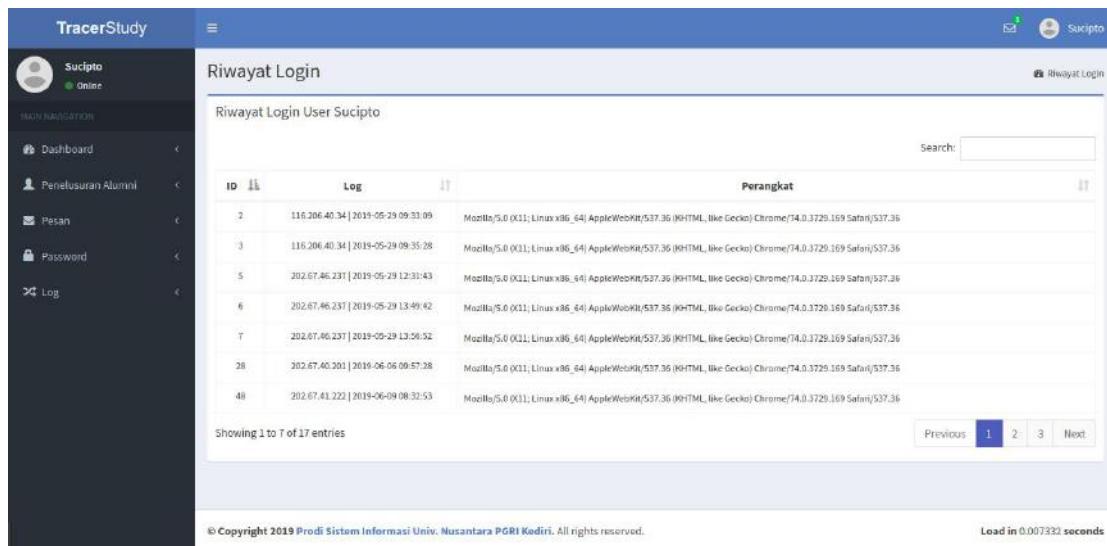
TracerStudy

Sucipto

Sucipto
Online

MAIN NAVIGATION

Dashboard

Penelusuran Alumni

Pesan

Password

Log

Riwayat Login

Riwayat Login

Riwayat Login User Sucipto

Search:

| ID | Log | Perangkat |
|---|---|---|
| 2 | 116.206.40.34 \| 2019-05-29 09:33:09 | Mozilla/5.0 (X11; Linux x86_64) AppleWebKit/537.36 (KHTML, like Gecko) Chrome/74.0.3729.169 Safari/537.36 |
| 3 | 116.206.40.34 \| 2019-05-29 09:35:28 | Mozilla/5.0 (X11; Linux x86_64) AppleWebKit/537.36 (KHTML, like Gecko) Chrome/74.0.3729.169 Safari/537.36 |
| 5 | 202.67.46.237 \| 2019-05-29 12:31:43 | Mozilla/5.0 (X11; Linux x86_64) AppleWebKit/537.36 (KHTML, like Gecko) Chrome/74.0.3729.169 Safari/537.36 |
| 6 | 202.67.46.237 \| 2019-05-29 13:49:42 | Mozilla/5.0 (X11; Linux x86_64) AppleWebKit/537.36 (KHTML, like Gecko) Chrome/74.0.3729.169 Safari/537.36 |
| 7 | 202.67.46.237 \| 2019-05-29 13:56:52 | Mozilla/5.0 (X11; Linux x86_64) AppleWebKit/537.36 (KHTML, like Gecko) Chrome/74.0.3729.169 Safari/537.36 |
| 28 | 202.67.40.201 \| 2019-06-06 09:57:28 | Mozilla/5.0 (X11; Linux x86_64) AppleWebKit/537.36 (KHTML, like Gecko) Chrome/74.0.3729.169 Safari/537.36 |
| 48 | 202.67.41.222 \| 2019-06-09 08:32:53 | Mozilla/5.0 (X11; Linux x86_64) AppleWebKit/537.36 (KHTML, like Gecko) Chrome/74.0.3729.169 Safari/537.36 |

Showing 1 to 7 of 17 entries

Previous 1 2 3 Next

© Copyright 2019 Prodi Sistem Informasi Univ. Nusantara PGRI Kediri. All rights reserved.

Load in 0.007332 seconds